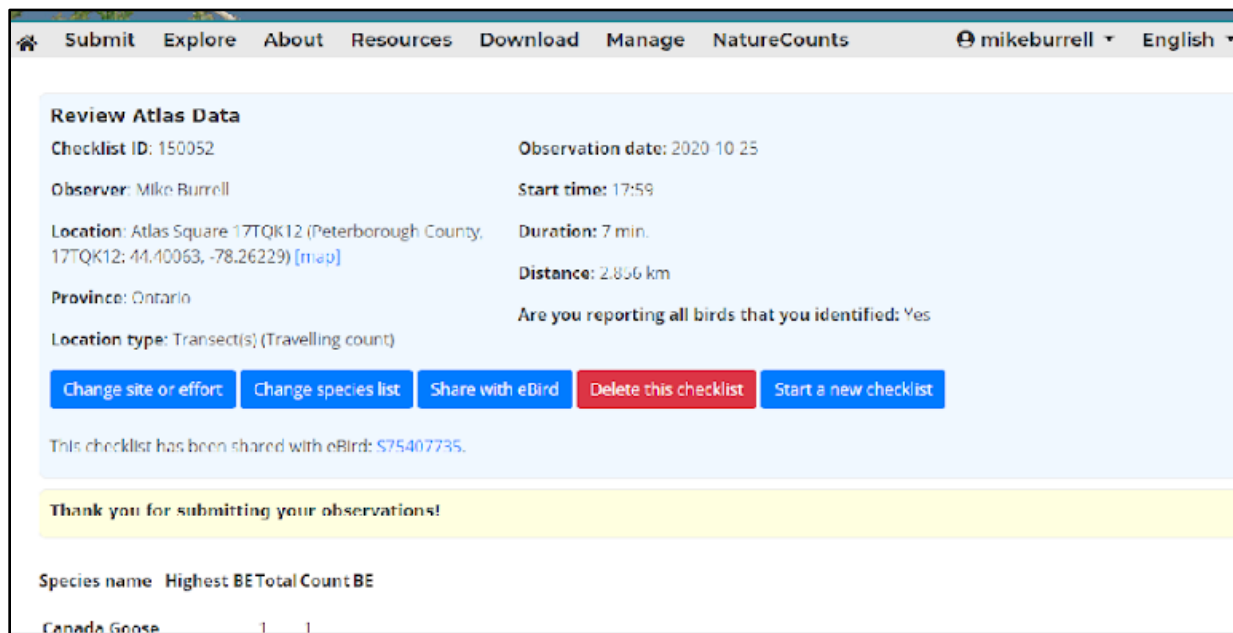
Submit Explore About Resources Download Manage NatureCounts mikeburrell English

Review Atlas Data

Checklist ID: 150052

Observer: Mike Burrell

Location: Atlas Square 17TQK12 (Peterborough County, 17TQK12: 44.40063, -78.26229) [map]

Province: Ontario

Location type: Transect(s) (Travelling count)

Observation date: 2020 10 25

Start time: 17:59

Duration: 7 min.

Distance: 2.856 km

Are you reporting all birds that you identified: Yes

Change site or effort | Change species list | Share with eBird | Delete this checklist | Start a new checklist

This checklist has been shared with eBird: S75407735.

Thank you for submitting your observations!

| Species name | Highest BE | Total Count | BE |
|---|---|---|---|
| Canada Goose | 1 | 1 | |